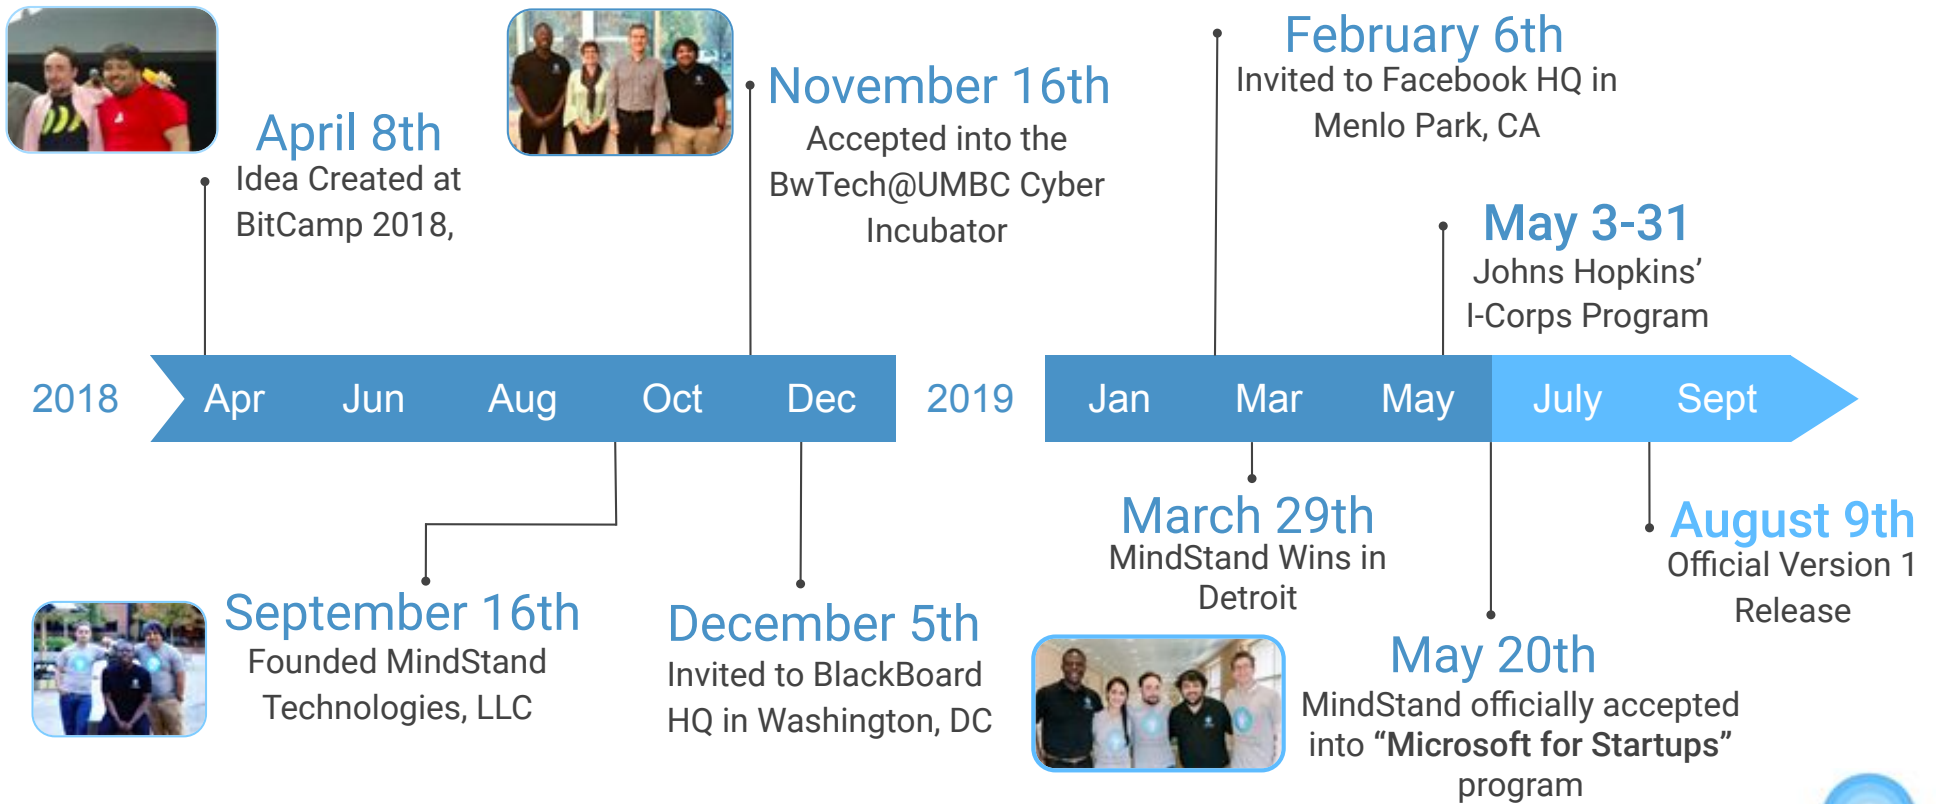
April 8th
Idea Created at BitCamp 2018,

November 16th
Accepted into the BwTech@UMBC Cyber Incubator

February 6th
Invited to Facebook HQ in Menlo Park, CA

May 3-31
Johns Hopkins' I-Corps Program

2018 Apr Jun Aug Oct Dec 2019 Jan Mar May July Sept

March 29th
MindStand Wins in Detroit

August 9th
Official Version 1 Release

September 16th
Founded MindStand Technologies, LLC

December 5th
Invited to BlackBoard HQ in Washington, DC

May 20th
MindStand officially accepted into **"Microsoft for Startups"** program